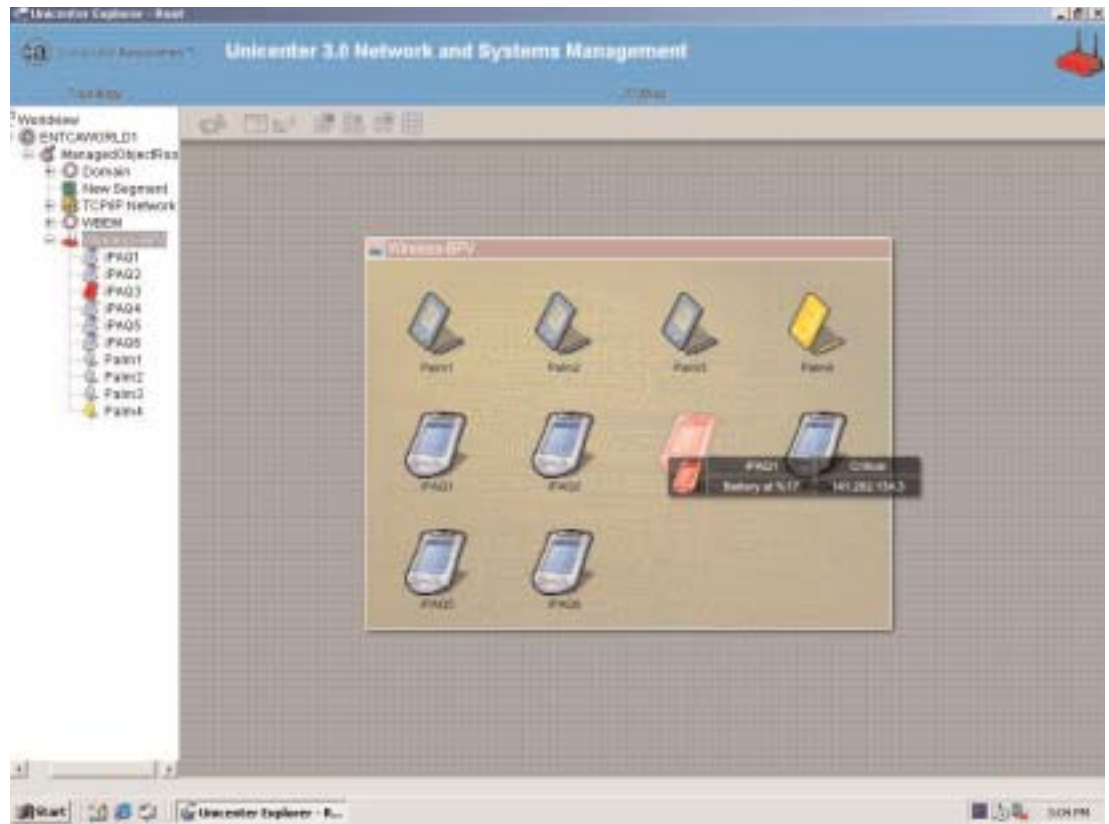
Unicenter Explorer - Root

Computer Associates

Unicenter 3.0 Network and Systems Management

Tool Bay

2D Map

Worldview
ENTCAWORLD1
ManagedObjectRoot
Domain
New Segment
TCP/IP Network
WBEM
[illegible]
IPAQ1
IPAQ2
IPAQ3
IPAQ4
IPAQ5
IPAQ6
Palm1
Palm2
Palm3
Palm4

Wireless-BPV

Palm1
Palm2
Palm3
Palm4
IPAQ1
IPAQ2
IPAQ3
Critical
Battery at %17
141.202.154.3
IPAQ5
IPAQ6

Start
Unicenter Explorer - R...
3:09 PM